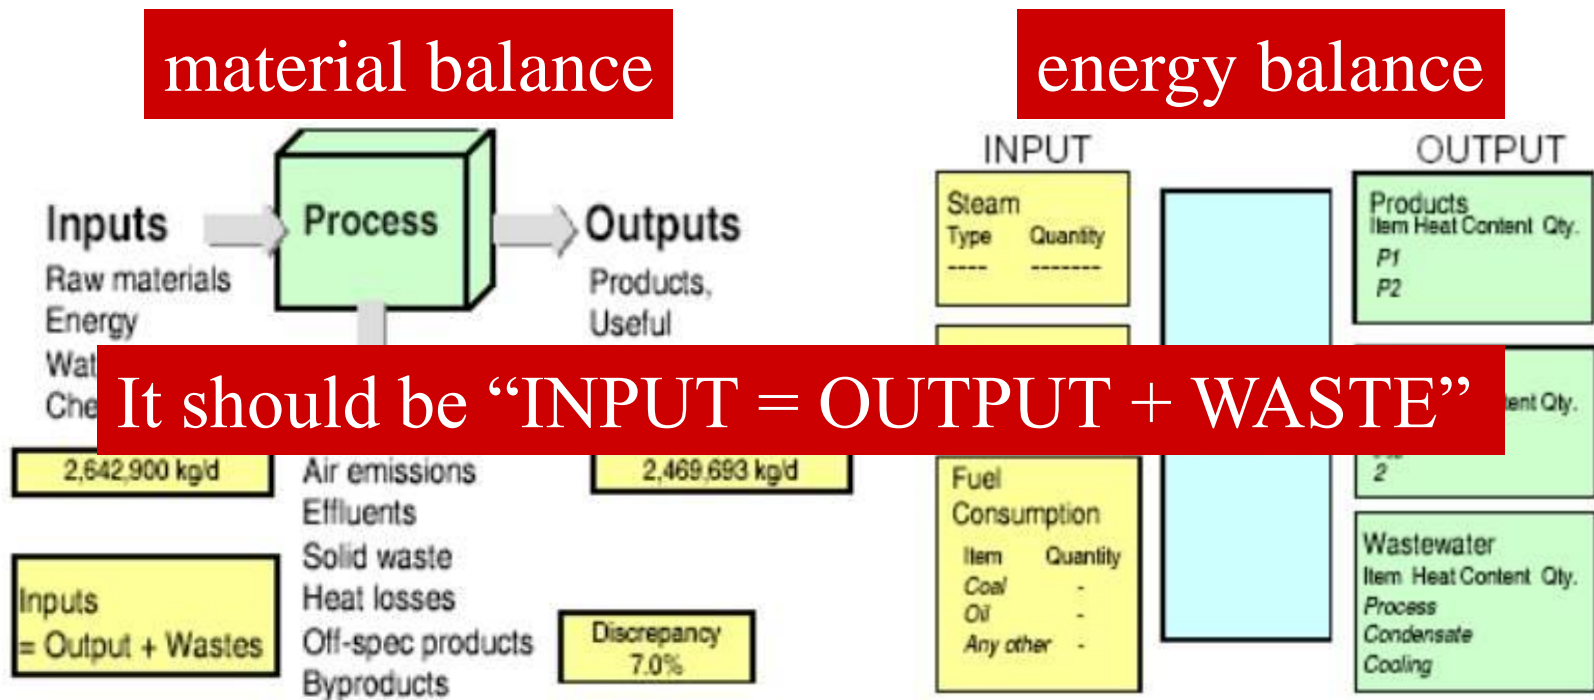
material balance

energy balance

Inputs
Raw materials
Energy
Wat
Che

Process

Outputs
Products,
Useful

It should be "INPUT = OUTPUT + WASTE"

2,642,900 kg/d

Air emissions
Effluents
Solid waste
Heat losses
Off-spec products
Byproducts

2,469,693 kg/d

Inputs
= Output + Wastes

Discrepancy
7.0%

INPUT

Steam
Type Quantity
---- --------

Fuel
Consumption
Item Quantity
Coal -
Oil -
Any other -

OUTPUT

Products
Item Heat Content Qty.
P1
P2

ent Qty.
2

Wastewater
Item Heat Content Qty.
Process
Condensate
Cooling